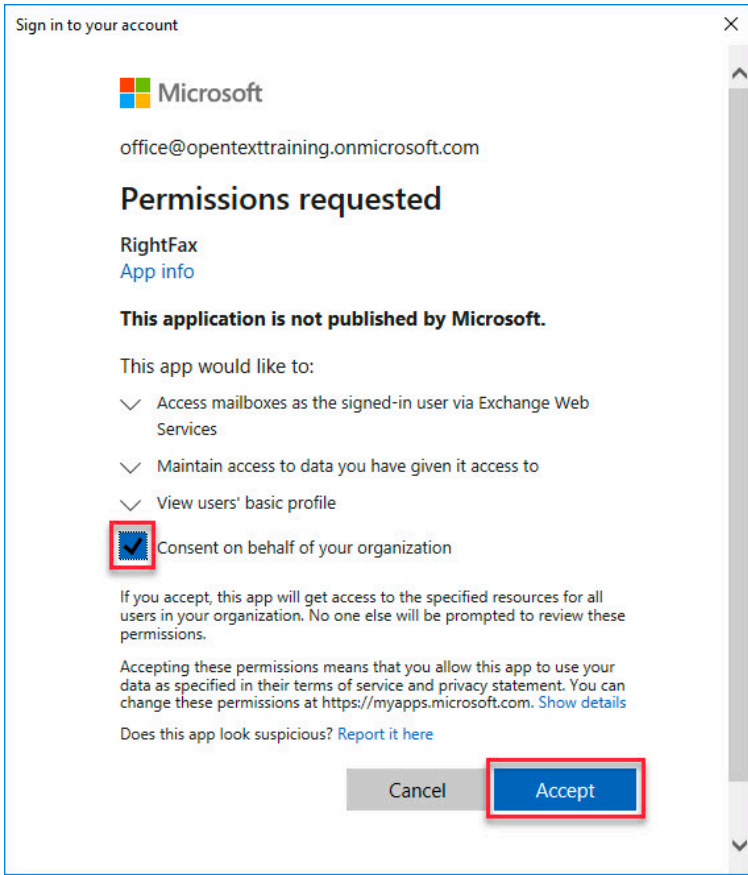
Sign in to your account

Microsoft

office@opentexttraining.onmicrosoft.com

Permissions requested

RightFax
App info

This application is not published by Microsoft.

This app would like to:

Access mailboxes as the signed-in user via Exchange Web Services

Maintain access to data you have given it access to

View users' basic profile

Consent on behalf of your organization

If you accept, this app will get access to the specified resources for all users in your organization. No one else will be prompted to review these permissions.

Accepting these permissions means that you allow this app to use your data as specified in their terms of service and privacy statement. You can change these permissions at https://myapps.microsoft.com. Show details

Does this app look suspicious? Report it here

Cancel

Accept